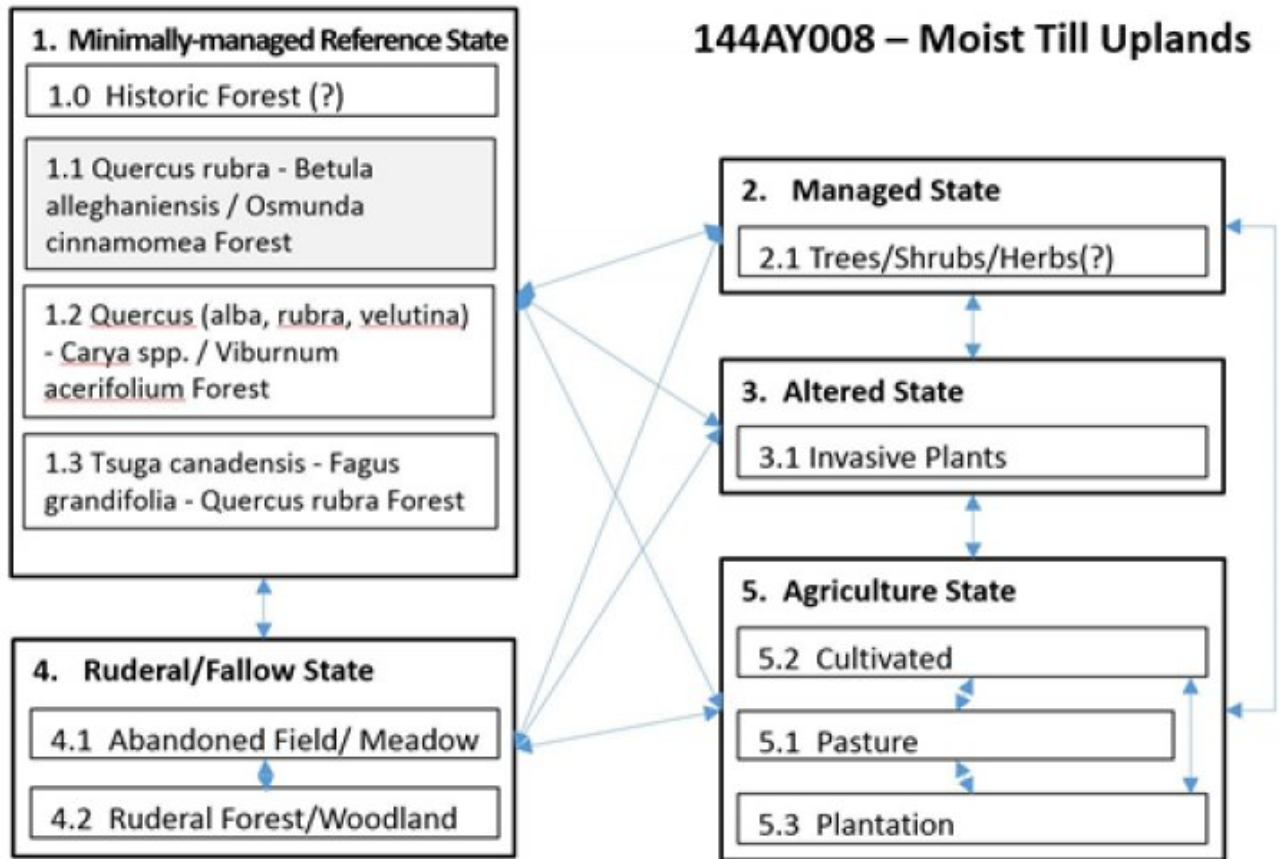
1. Minimally-managed Reference State

1.0 Historic Forest (?)

1.1 Quercus rubra - Betula alleghaniensis / Osmunda cinnamomea Forest

1.2 Quercus (alba, rubra, velutina) - Carya spp. / Viburnum acerifolium Forest

1.3 Tsuga canadensis - Fagus grandifolia - Quercus rubra Forest

4. Ruderal/Fallow State

4.1 Abandoned Field/ Meadow

4.2 Ruderal Forest/Woodland

144AY008 – Moist Till Uplands

2. Managed State

2.1 Trees/Shrubs/Herbs(?)

3. Altered State

3.1 Invasive Plants

5. Agriculture State

5.2 Cultivated

5.1 Pasture

5.3 Plantation